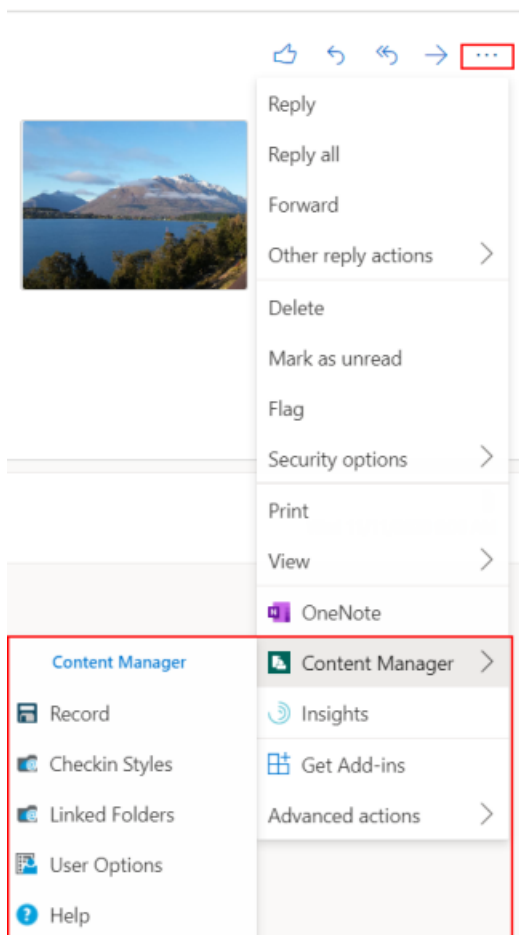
Reply
Reply all
Forward
Other reply actions
Delete
Mark as unread
Flag
Security options
Print
View
OneNote
Content Manager
Insights
Get Add-ins
Advanced actions

Content Manager
Record
Checkin Styles
Linked Folders
User Options
Help